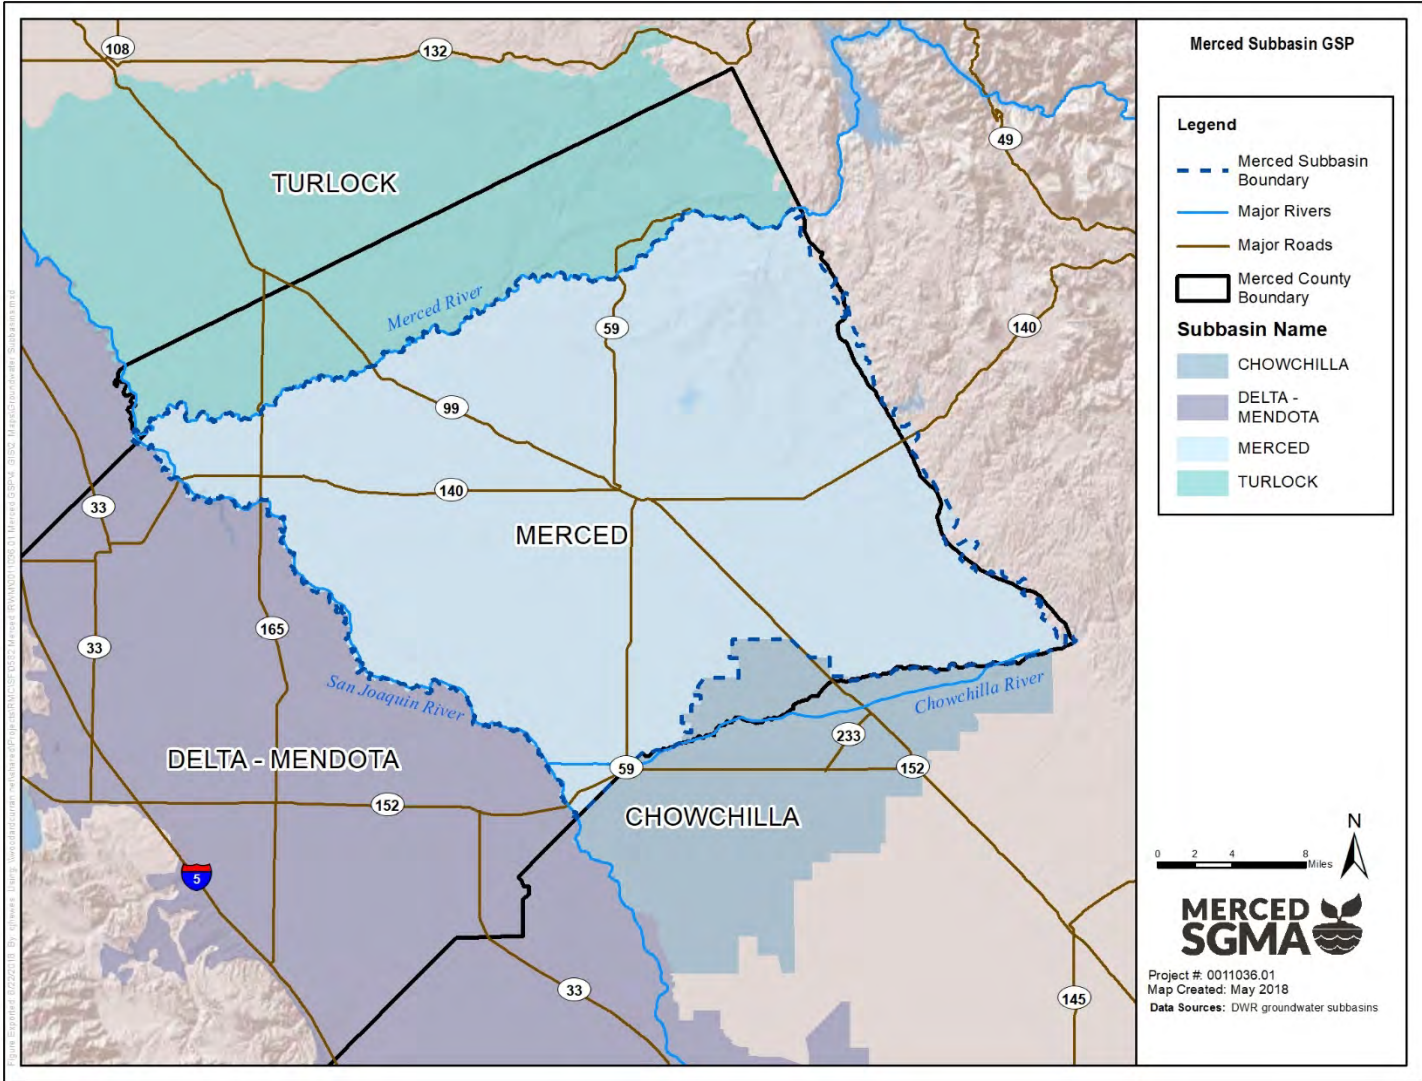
108
132
49
TURLOCK
Merced River
59
140
99
140
33
MERCED
33
165
San Joaquin River
DELTA - MENDOTA
59
233
152
Chowchilla River
152
CHOWCHILLA
5
33
145

Merced Subbasin GSP

Legend
Merced Subbasin Boundary
Major Rivers
Major Roads
Merced County Boundary
Subbasin Name
CHOWCHILLA
DELTA - MENDOTA
MERCED
TURLOCK

N
0 2 4 8 Miles

MERCED SGMA

Project #: 0011036.01
Map Created: May 2018
Data Sources: DWR groundwater subbasins

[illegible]